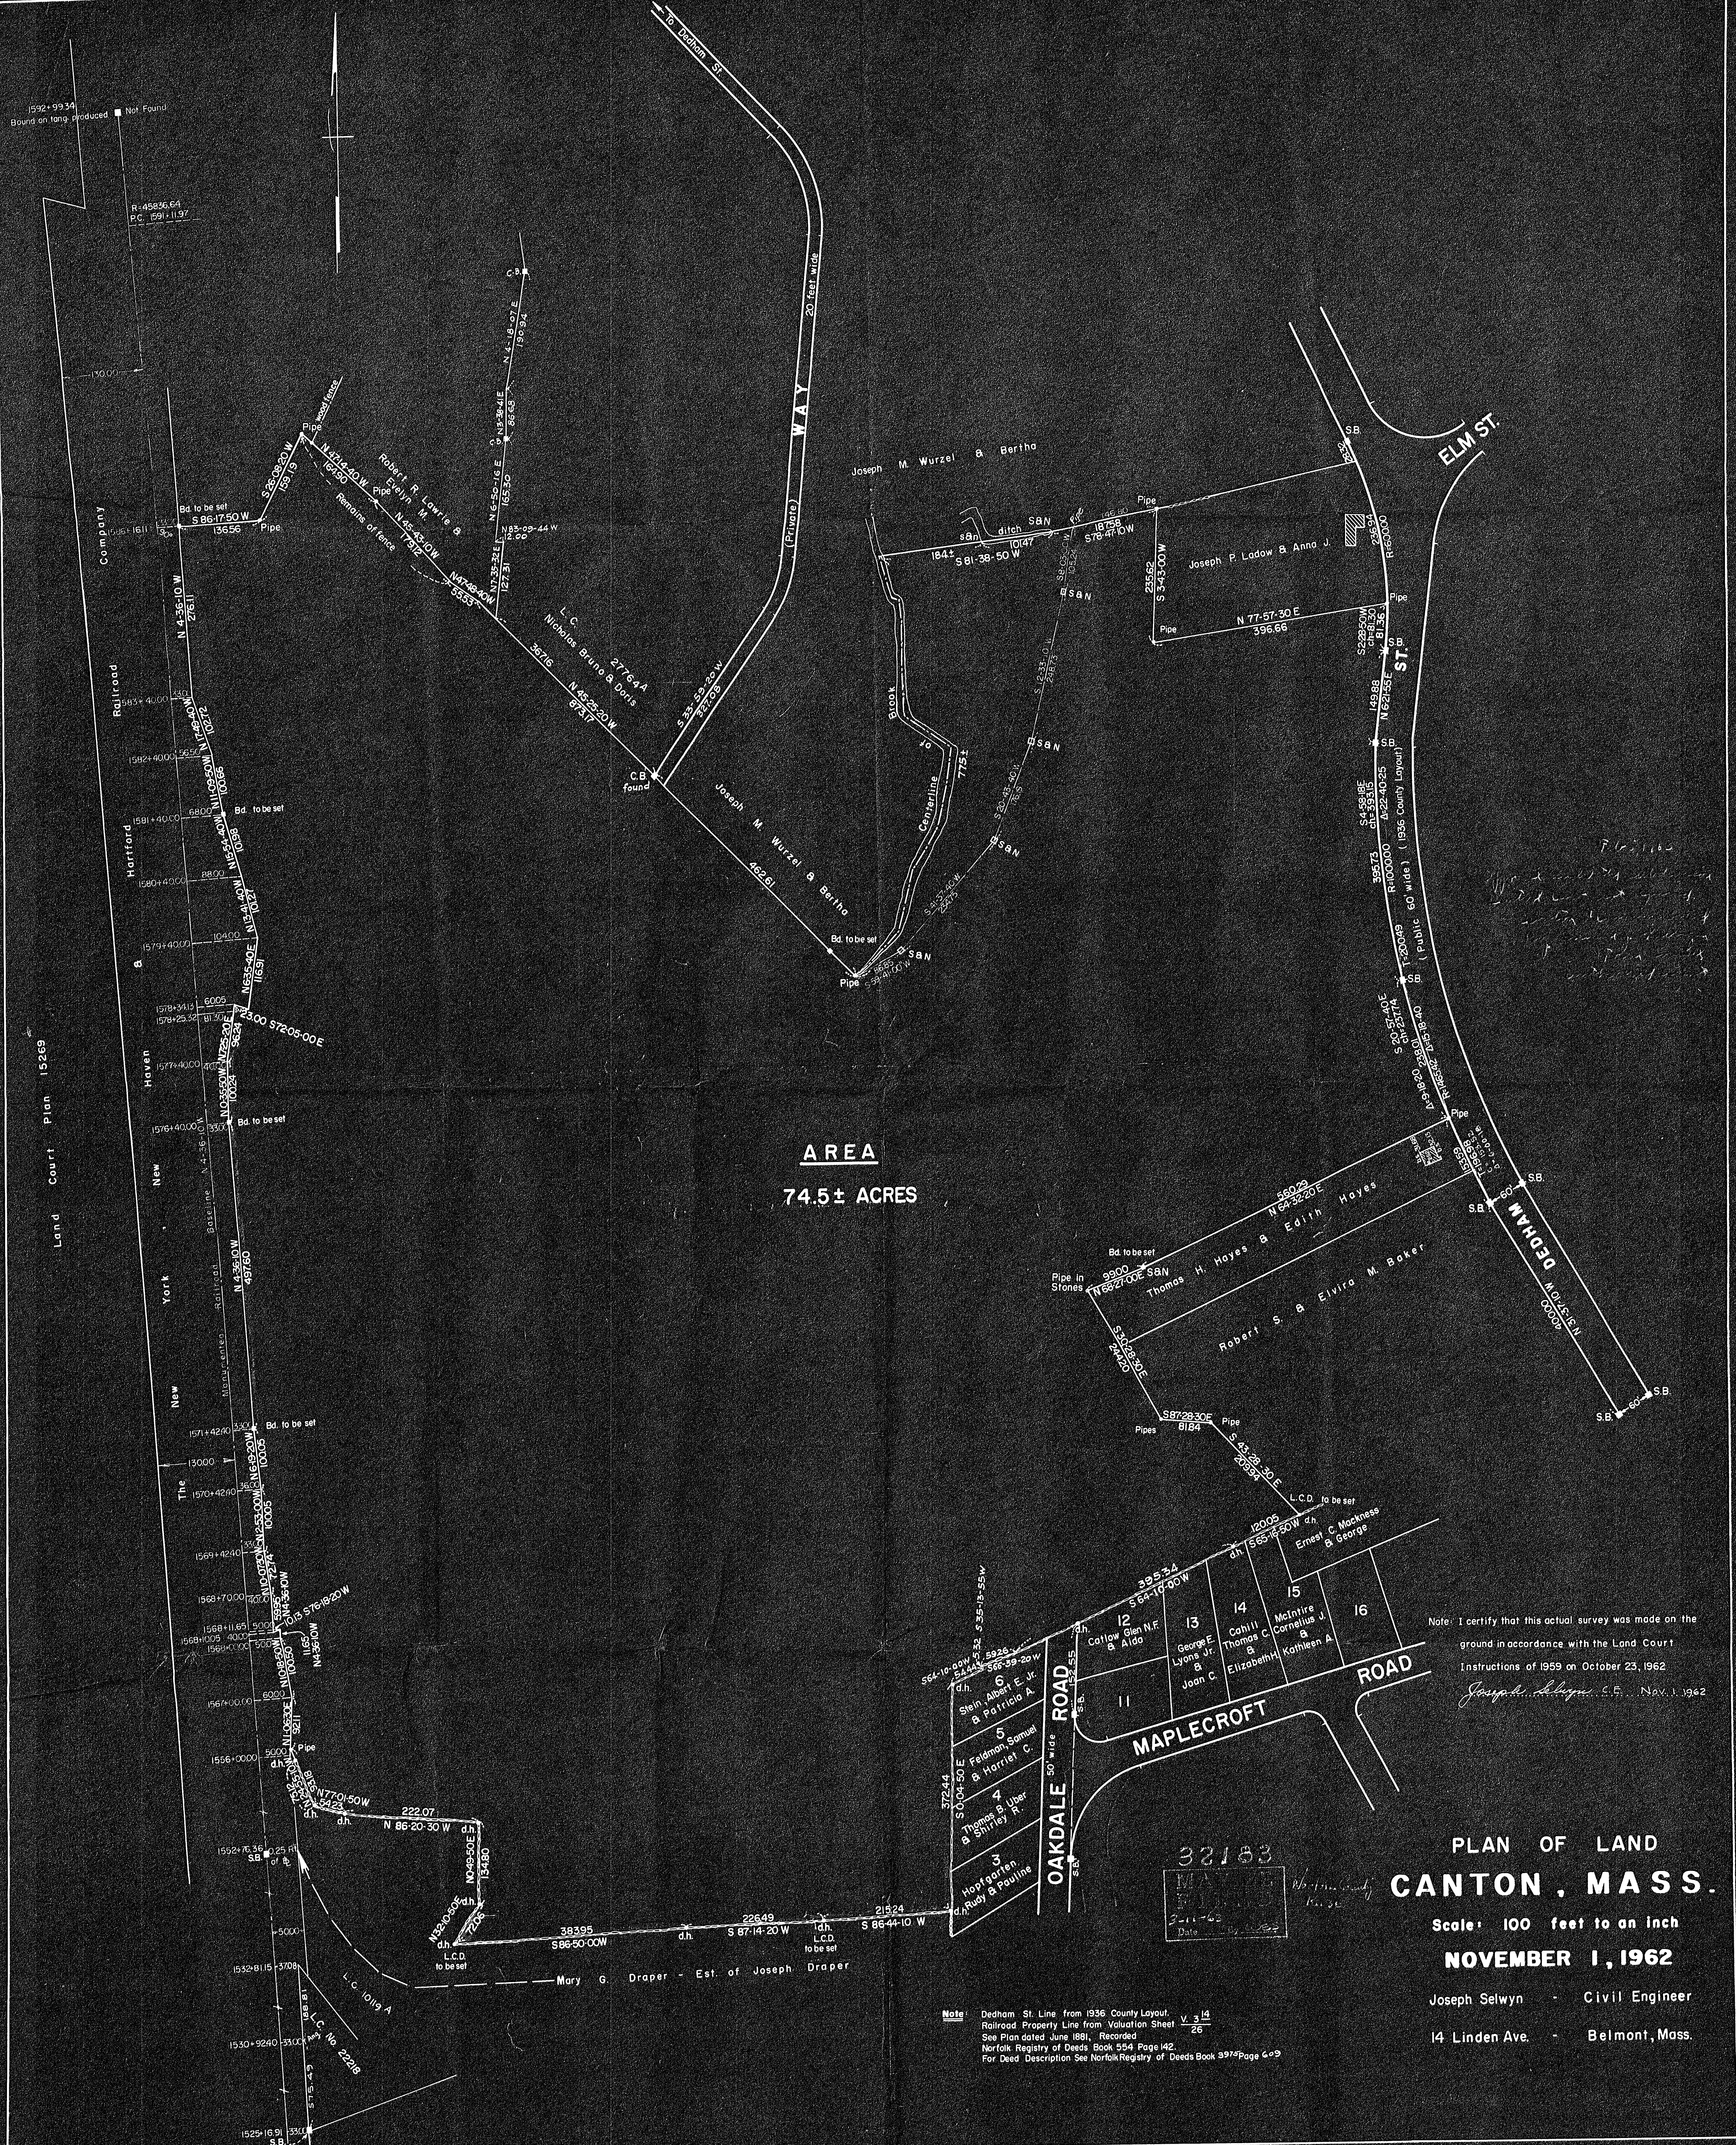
1510+99.34
Bound on long produced · Not Found

R.48836.64
P.C. 591+11.97

To Dedham St.

20 feet wide

WAY

(Private)

Land Court Plan 15269

New York New Haven & Hartford Railroad Company

The

Robert R. Lawrie & Claire

Remains of fence

L.C. 27764 A
Nicholas Bruno & Doris

Joseph M. Wurzel & Bertha

Joseph M. Wurzel & Bertha

Bd. to be set

S 86-17-50 W
136.56

Pipe

N 4-56-10 W

C.B. found

492.61

Bd. to be set

Pipe

Brook

Centerline

S.B.

184.5

S 81-38-50 W

S 76-47-10 W

Pipe

Joseph P. Ladow & Anna J.

N 77-57-30 E
396.66

ELM ST.

ST.

DEDHAM

(Public 60 wide) (1936 County Layout)

AREA
74.5± ACRES

Pipe in Stones

Thomas H. Hayes & Edith Hayes

Robert S. & Elvira M. Baker

Pipes

81.84

Pipe

L.C.D. to be set

Ernest C. Mackness & George

12
Catlow Glen N.F. & Aldo

13
George F. Lyons Jr. & Joan C.

14
Cahill Thomas C. & Elizabeth

15
McIntire Cornelius J. & Kathleen A.

16

11

MAPLECROFT ROAD

OAKDALE ROAD

50' wide

6
Stein Albert E. Jr. & Patricia A.

5
Feldman Samuel & Harriet C.

4
Thomas B. Nyer & Shirley R.

3
Hopfgarten Rudy & Pauline

S 86-50-00 W
383.95

S 87-14-20 W
226.49

S 86-44-10 W
215.24

L.C.D. to be set

Mary G. Draper - Est. of Joseph Draper

N 86-20-30 W
222.07

L.C.D. to be set

L.C. 10119 A

L.C. No. 22266

Bd. to be set

Bd. to be set

Bd. to be set

S.B.

S.B.

S.B.

Note: I certify that this actual survey was made on the ground in accordance with the Land Court Instructions of 1959 on October 23, 1962.
Joseph Selwyn C.E. Nov. 1, 1962

33163

PLAN OF LAND
CANTON, MASS.
Scale: 100 feet to an inch
NOVEMBER 1, 1962
Joseph Selwyn - Civil Engineer
14 Linden Ave. - Belmont, Mass.

Note: Dedham St. Line from 1936 County Layout
Railroad Property Line from Valuation Sheet $V\frac{14}{26}$
See Plan dated June 1881, Recorded Norfolk Registry of Deeds Book 554 Page 142.
For Deed Description See Norfolk Registry of Deeds Book 3976 Page 649